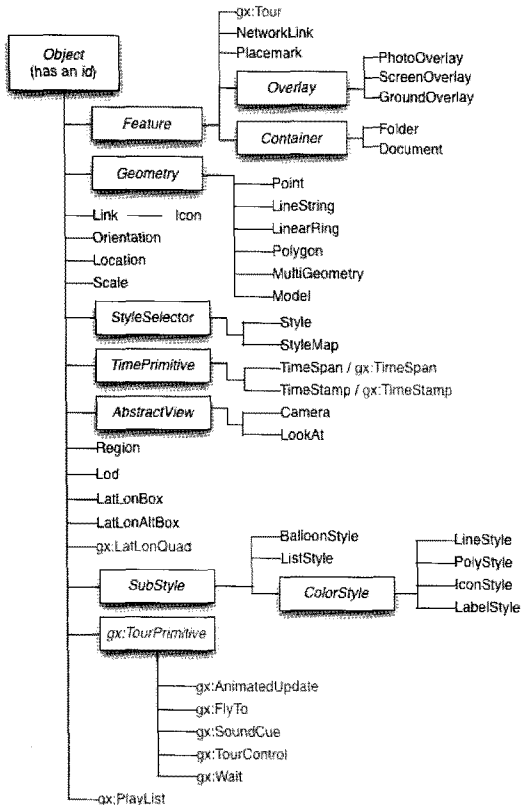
Object
(has an id)

Feature

gx:Tour
NetworkLink
Placemark

Overlay

PhotoOverlay
ScreenOverlay
GroundOverlay

Container

Folder
Document

Geometry

Point
LineString
LinearRing
Polygon
MultiGeometry
Model

Link — Icon
Orientation
Location
Scale

StyleSelector

Style
StyleMap

TimePrimitive

TimeSpan / gx:TimeSpan
TimeStamp / gx:TimeStamp

AbstractView

Camera
LookAt

Region
Lod
LatLonBox
LatLonAltBox
gx:LatLonQuad

SubStyle

BalloonStyle
ListStyle

ColorStyle

LineStyle
PolyStyle
IconStyle
LabelStyle

gx:TourPrimitive

gx:AnimatedUpdate
gx:FlyTo
gx:SoundCue
gx:TourControl
gx:Wait

gx:PlayList